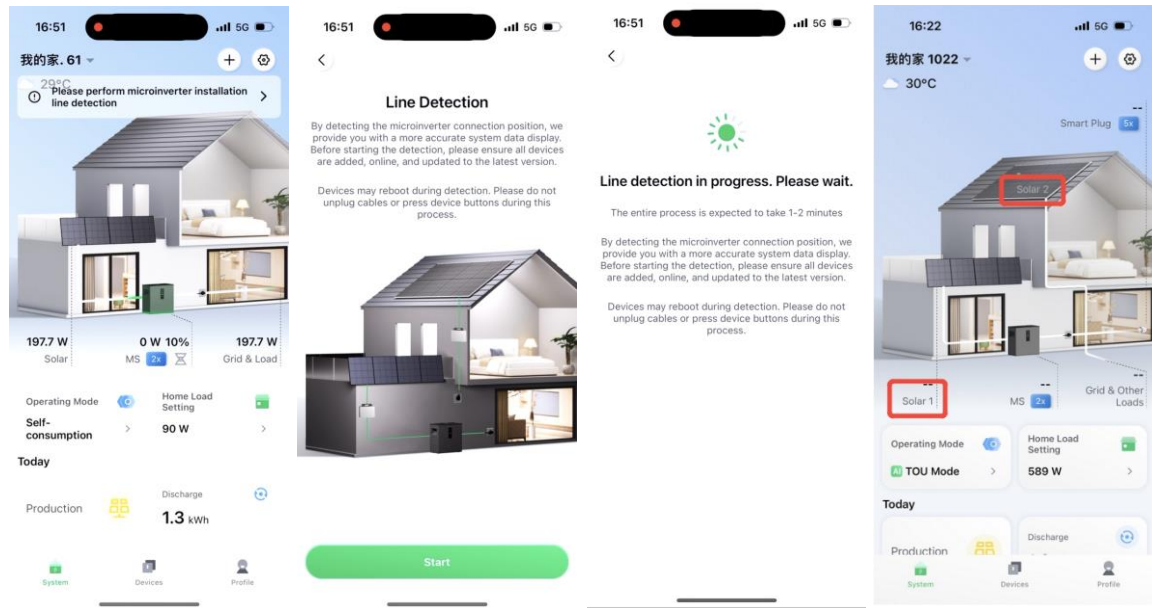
16:51 5G

我的家. 61

29°C

Please perform microinverter installation line detection

197.7 W
Solar

0 W 10%
MS 2x

197.7 W
Grid & Load

Operating Mode
Self-consumption

Home Load Setting
90 W

Today

Production

Discharge
1.3 kWh

System
Devices
Profile

16:51 5G

Line Detection

By detecting the microinverter connection position, we provide you with a more accurate system data display. Before starting the detection, please ensure all devices are added, online, and updated to the latest version.

Devices may reboot during detection. Please do not unplug cables or press device buttons during this process.

Start

16:51 5G

Line detection in progress. Please wait.

The entire process is expected to take 1-2 minutes

By detecting the microinverter connection position, we provide you with a more accurate system data display. Before starting the detection, please ensure all devices are added, online, and updated to the latest version.

Devices may reboot during detection. Please do not unplug cables or press device buttons during this process.

16:22 5G

我的家 1022

30°C

--
Smart Plug 5x

Solar 2

--
Solar 1

--
MS 2x

--
Grid & Other Loads

Operating Mode
TOU Mode

Home Load Setting
589 W

Today

Production

Discharge

System
Devices
Profile